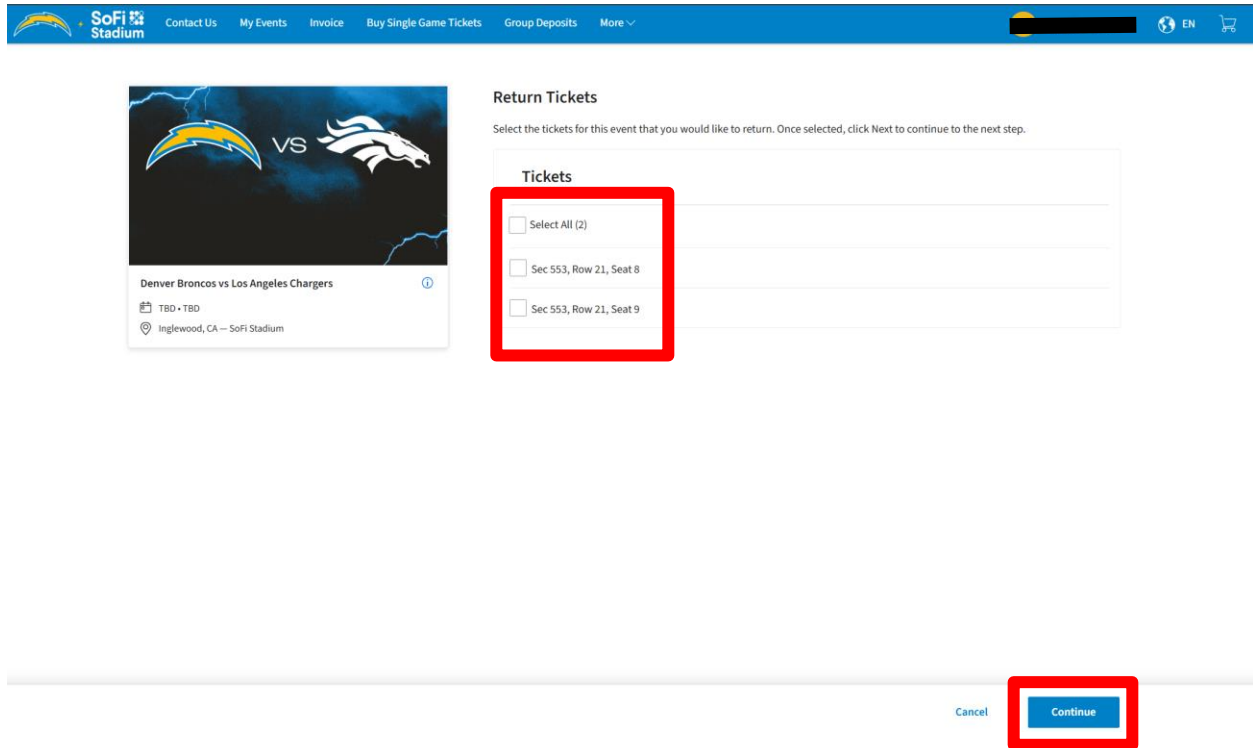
SoFi Stadium Contact Us My Events Invoice Buy Single Game Tickets Group Deposits More

EN

VS

Denver Broncos vs Los Angeles Chargers

TBD • TBD

Inglewood, CA — SoFi Stadium

Return Tickets

Select the tickets for this event that you would like to return. Once selected, click Next to continue to the next step.

Tickets

Select All (2)

Sec 553, Row 21, Seat 8

Sec 553, Row 21, Seat 9

Cancel

Continue